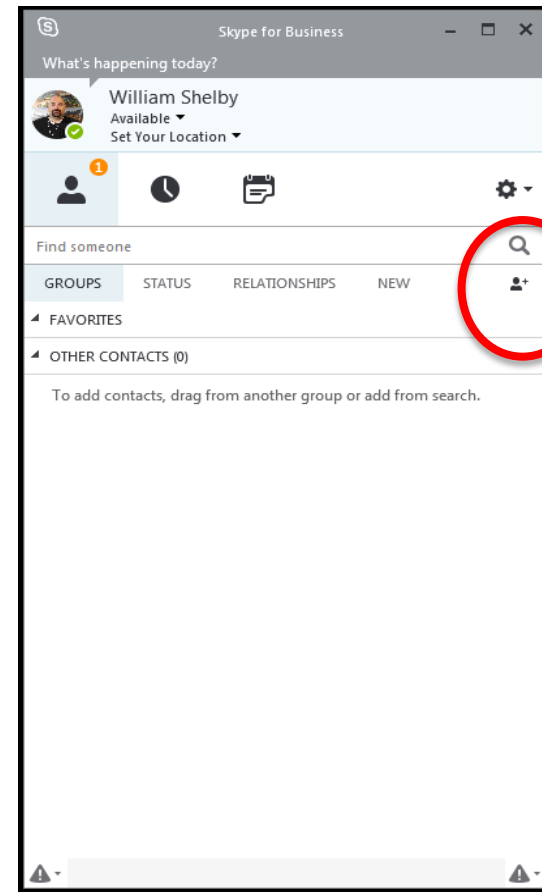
Skype for Business

What's happening today?

William Shelby
Available
Set Your Location

1

Find someone

GROUPS STATUS RELATIONSHIPS NEW

FAVORITES

OTHER CONTACTS (0)

To add contacts, drag from another group or add from search.